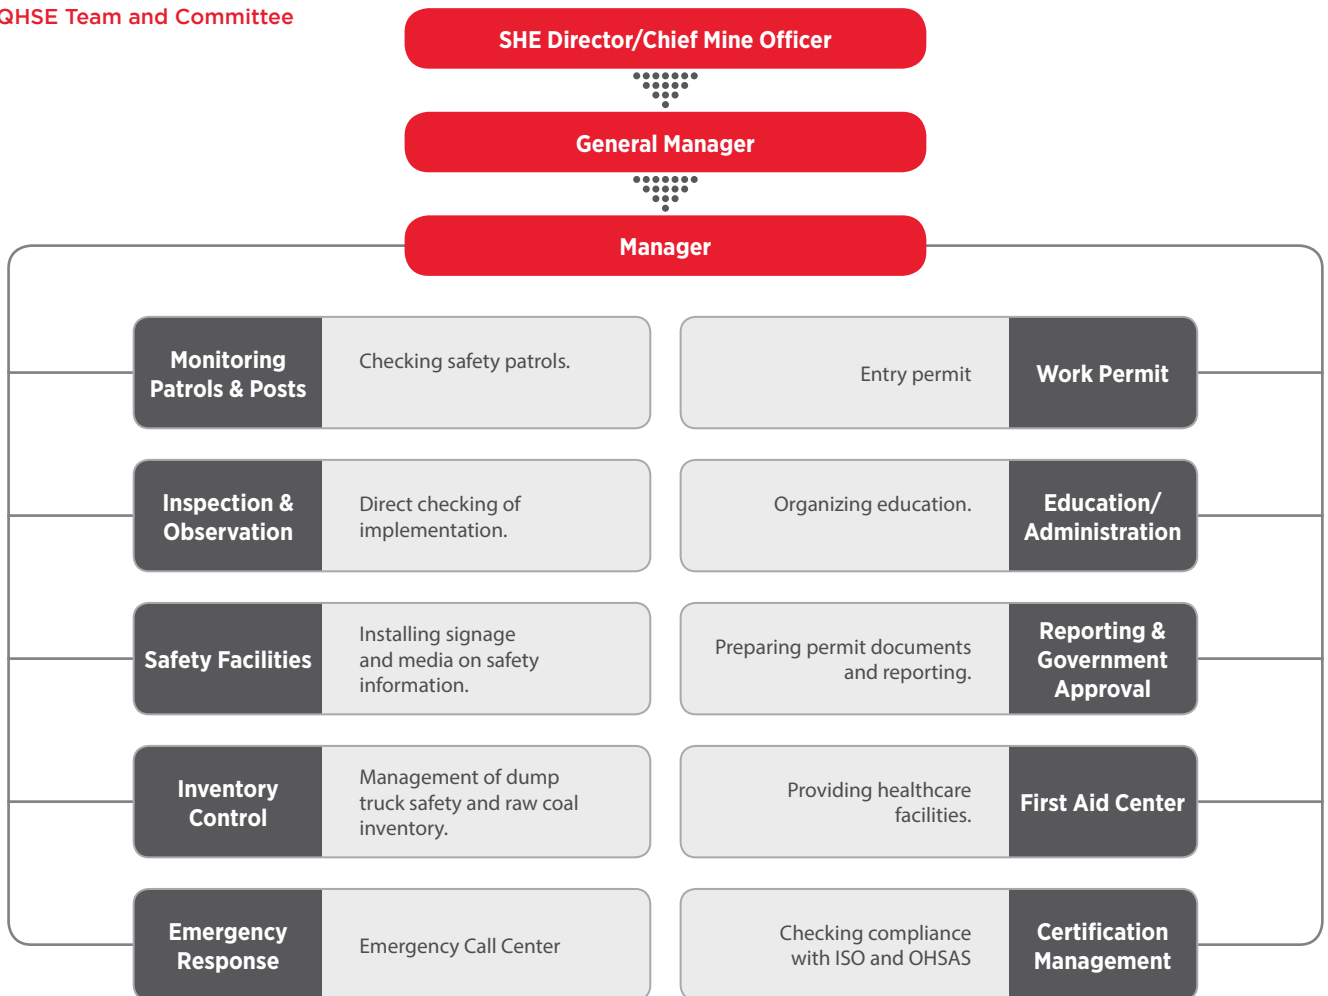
QHSE Team and Committee

SHE Director/Chief Mine Officer

General Manager

Manager

Monitoring Patrols & Posts

Checking safety patrols.

Entry permit

Work Permit

Inspection & Observation

Direct checking of implementation.

Organizing education.

Education/ Administration

Safety Facilities

Installing signage and media on safety information.

Preparing permit documents and reporting.

Reporting & Government Approval

Inventory Control

Management of dump truck safety and raw coal inventory.

Providing healthcare facilities.

First Aid Center

Emergency Response

Emergency Call Center

Checking compliance with ISO and OHSAS

Certification Management